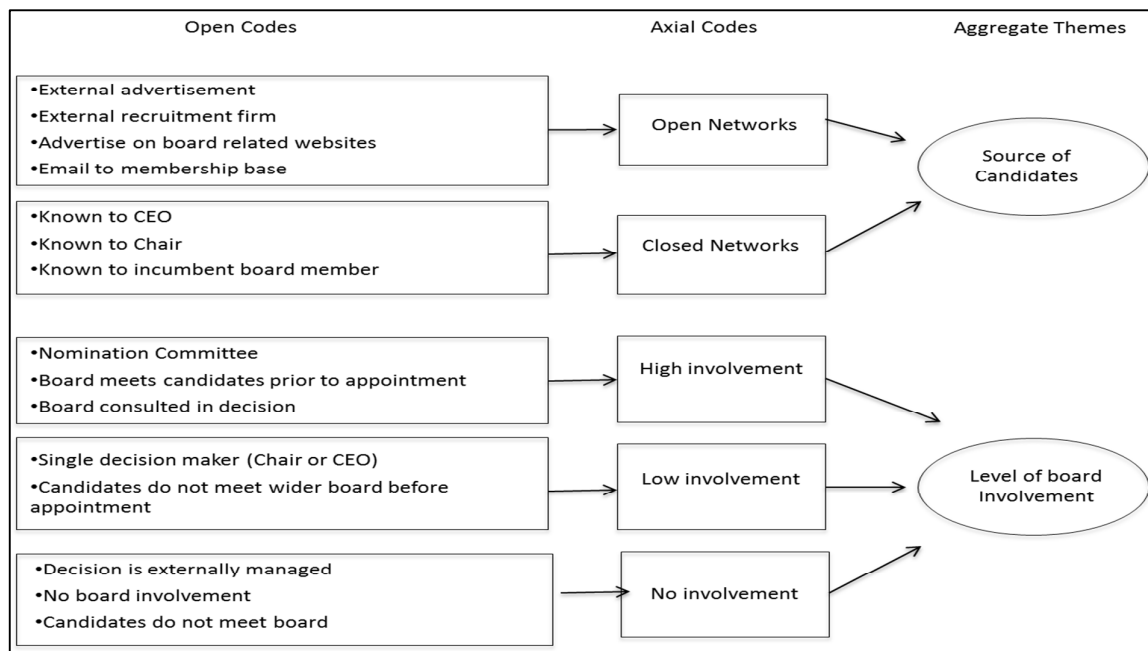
Open Codes

Axial Codes

Aggregate Themes

•External advertisement
•External recruitment firm
•Advertise on board related websites
•Email to membership base

Open Networks

Source of Candidates

•Known to CEO
•Known to Chair
•Known to incumbent board member

Closed Networks

•Nomination Committee
•Board meets candidates prior to appointment
•Board consulted in decision

High involvement

•Single decision maker (Chair or CEO)
•Candidates do not meet wider board before appointment

Low involvement

Level of board Involvement

•Decision is externally managed
•No board involvement
•Candidates do not meet board

No involvement